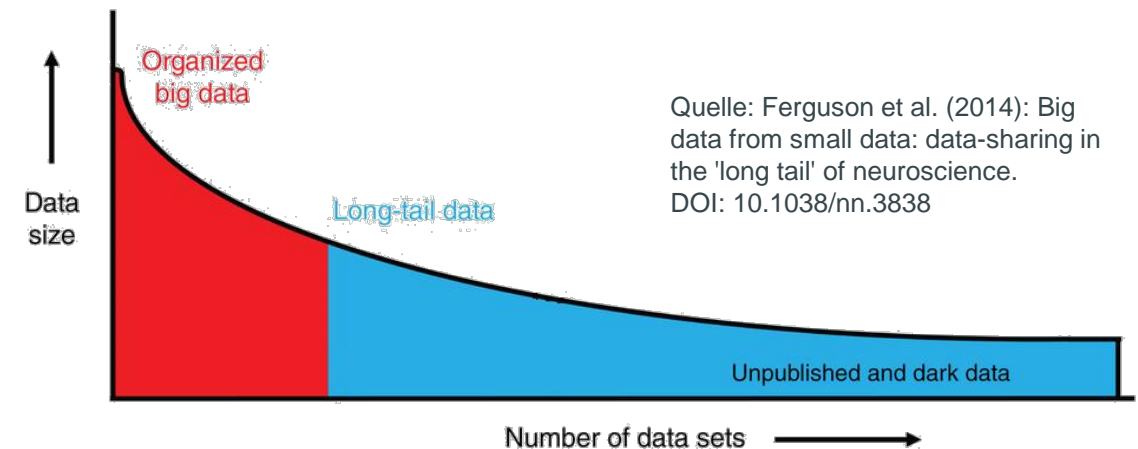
Organized big data

Quelle: Ferguson et al. (2014): Big data from small data: data-sharing in the 'long tail' of neuroscience. DOI: 10.1038/nn.3838

Data size

Long-tail data

Unpublished and dark data

Number of data sets